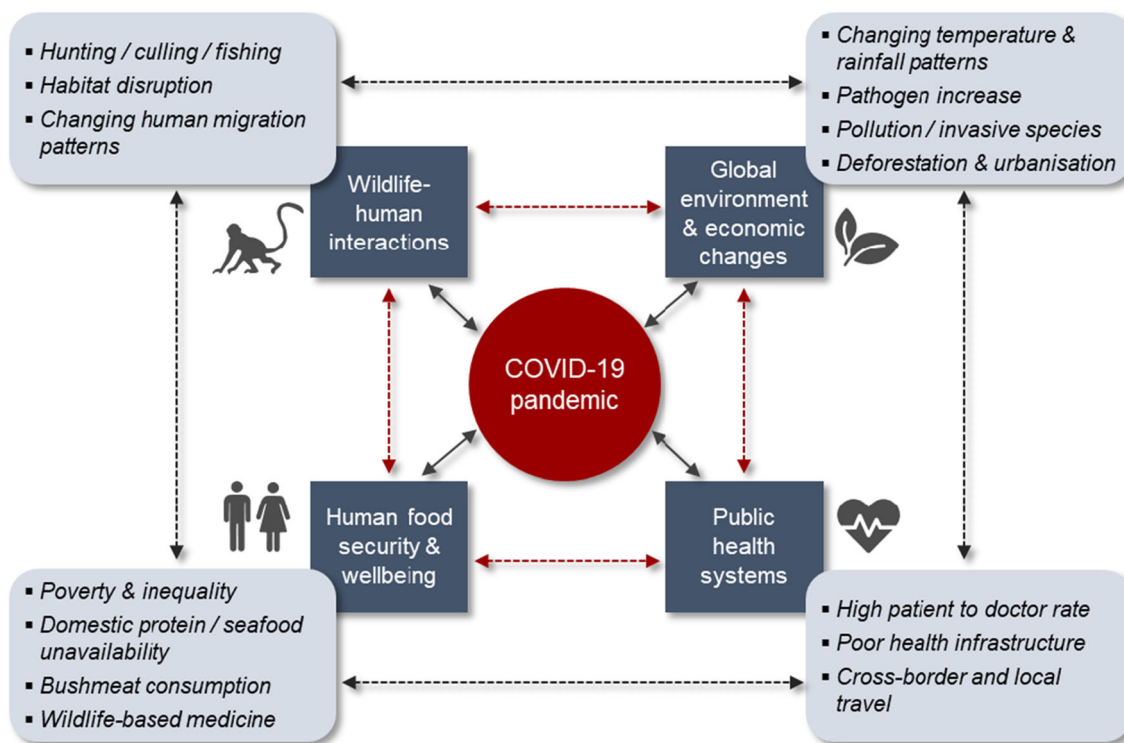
▪ Hunting / culling / fishing
▪ Habitat disruption
▪ Changing human migration patterns

▪ Changing temperature & rainfall patterns
▪ Pathogen increase
▪ Pollution / invasive species
▪ Deforestation & urbanisation

Wildlife-human interactions

Global environment & economic changes

COVID-19 pandemic

Human food security & wellbeing

Public health systems

▪ Poverty & inequality
▪ Domestic protein / seafood unavailability
▪ Bushmeat consumption
▪ Wildlife-based medicine

▪ High patient to doctor rate
▪ Poor health infrastructure
▪ Cross-border and local travel